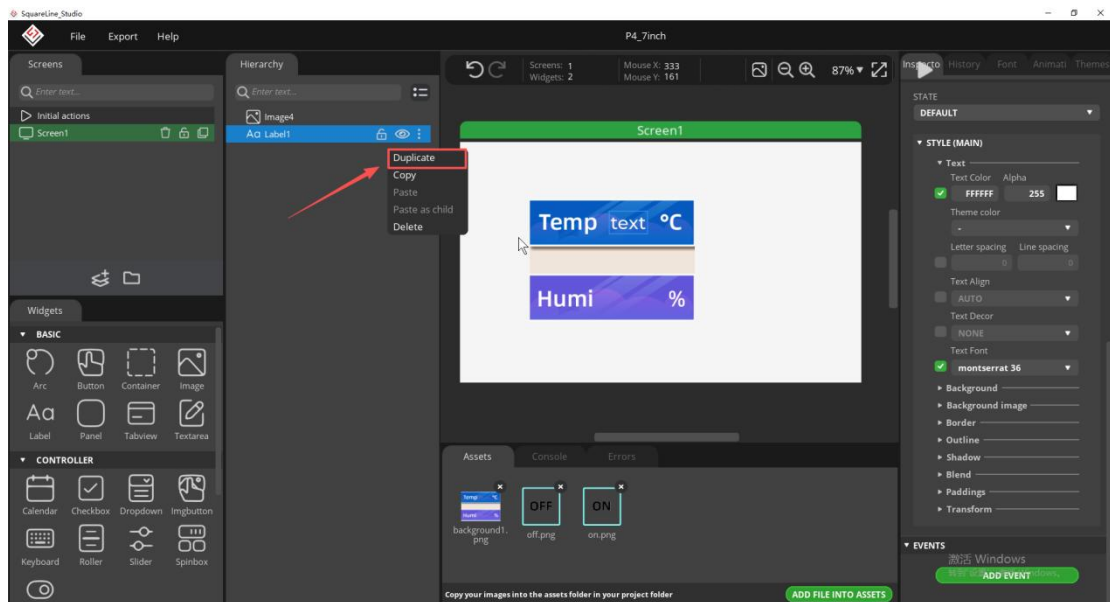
SquareLine_Studio
File Export Help
P4_7inch
Screens
Enter text...
Initial actions
Screen1
Hierarchy
Enter text...
Image4
Label1
Duplicate
Copy
Paste
Paste as child
Delete
Screens: 1
Widgets: 2
Mouse X: 333
Mouse Y: 161
87%
Screen1
Temp text °C
Humi %
Inspector History Font Animati Themes
STATE
DEFAULT
STYLE (MAIN)
Text
Text Color Alpha
FFFFFF 255
Theme color
-
Letter spacing Line spacing
0 0
Text Align
AUTO
Text Decor
NONE
Text Font
montserrat 36
Background
Background image
Border
Outline
Shadow
Blend
Paddings
Transform
EVENTS
激活 Windows
ADD EVENT
Widgets
BASIC
Arc Button Container Image
Label Panel Tabview Textarea
CONTROLLER
Calendar Checkbox Dropdown Imgbutton
Keyboard Roller Slider Spinbox
Assets Console Errors
Temp
Humi
OFF
ON
background1.png
off.png
on.png
Copy your images into the assets folder in your project folder
ADD FILE INTO ASSETS